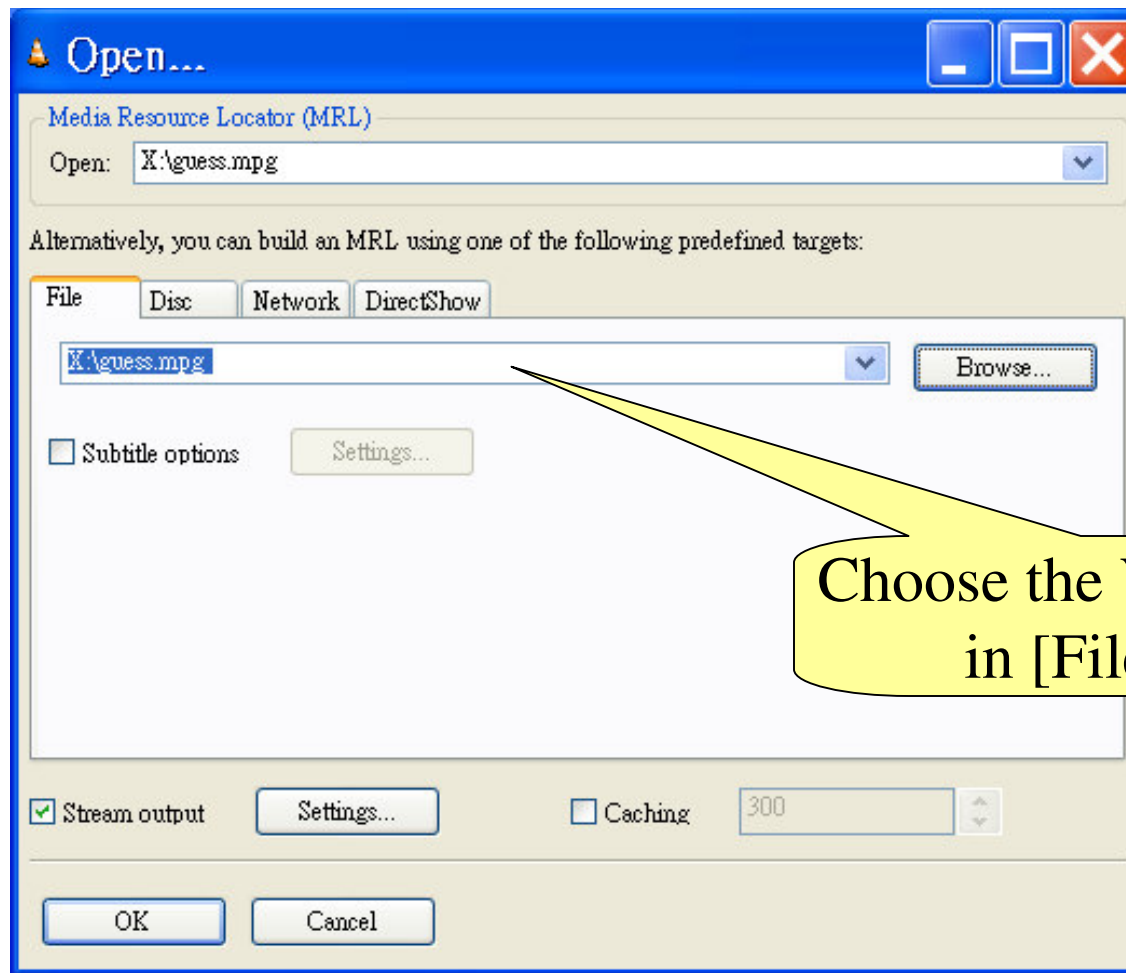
Open...

Media Resource Locator (MRL)

Open: X:\guess.mpg

Alternatively, you can build an MRL using one of the following predefined targets:

File | Disc | Network | DirectShow

X:\guess.mpg

Browse...

Subtitle options

Settings...

Choose the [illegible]
in [Fil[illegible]

Stream output

Settings...

Caching

300

OK

Cancel